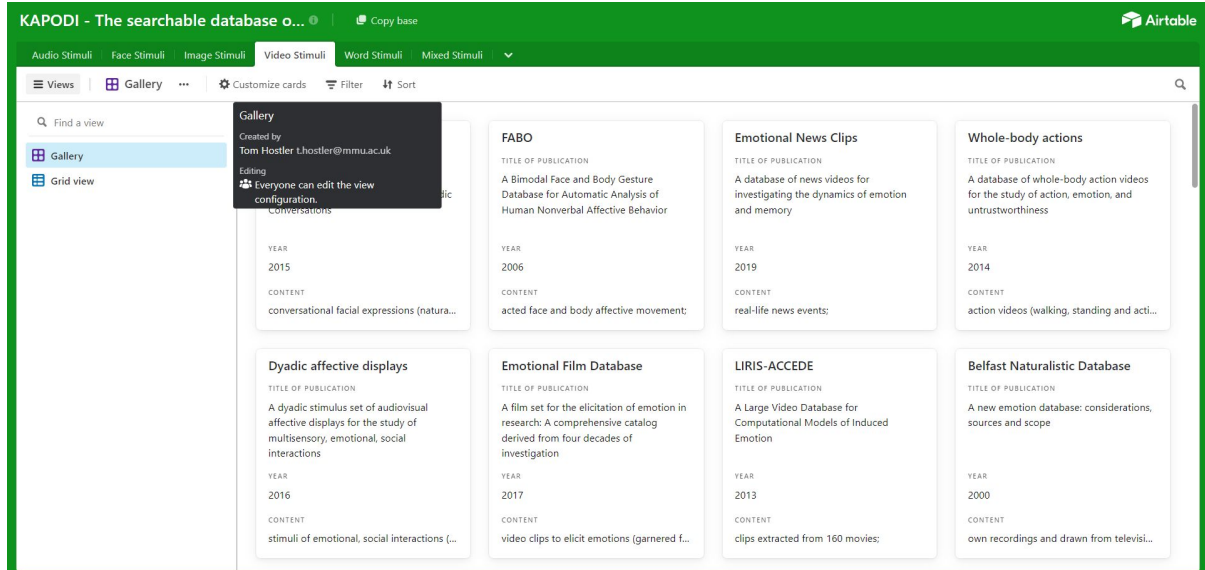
KAPODI - The searchable database o... Copy base Airtable

Audio Stimuli | Face Stimuli | Image Stimuli | Video Stimuli | Word Stimuli | Mixed Stimuli

Views | Gallery ··· | Customize cards | Filter | Sort

Find a view

Gallery

Grid view

Gallery
Created by
Tom Hostler t.hostler@mmu.ac.uk
Editing
Everyone can edit the view configuration.

dic
Conversations

YEAR
2015
CONTENT
conversational facial expressions (natura...

FABO
TITLE OF PUBLICATION
A Bimodal Face and Body Gesture Database for Automatic Analysis of Human Nonverbal Affective Behavior
YEAR
2006
CONTENT
acted face and body affective movement;

Emotional News Clips
TITLE OF PUBLICATION
A database of news videos for investigating the dynamics of emotion and memory
YEAR
2019
CONTENT
real-life news events;

Whole-body actions
TITLE OF PUBLICATION
A database of whole-body action videos for the study of action, emotion, and untrustworthiness
YEAR
2014
CONTENT
action videos (walking, standing and acti...

Dyadic affective displays
TITLE OF PUBLICATION
A dyadic stimulus set of audiovisual affective displays for the study of multisensory, emotional, social interactions
YEAR
2016
CONTENT
stimuli of emotional, social interactions (...

Emotional Film Database
TITLE OF PUBLICATION
A film set for the elicitation of emotion in research: A comprehensive catalog derived from four decades of investigation
YEAR
2017
CONTENT
video clips to elicit emotions (garnered f...

LIRIS-ACCEDE
TITLE OF PUBLICATION
A Large Video Database for Computational Models of Induced Emotion
YEAR
2013
CONTENT
clips extracted from 160 movies;

Belfast Naturalistic Database
TITLE OF PUBLICATION
A new emotion database: considerations, sources and scope
YEAR
2000
CONTENT
own recordings and drawn from televisi...